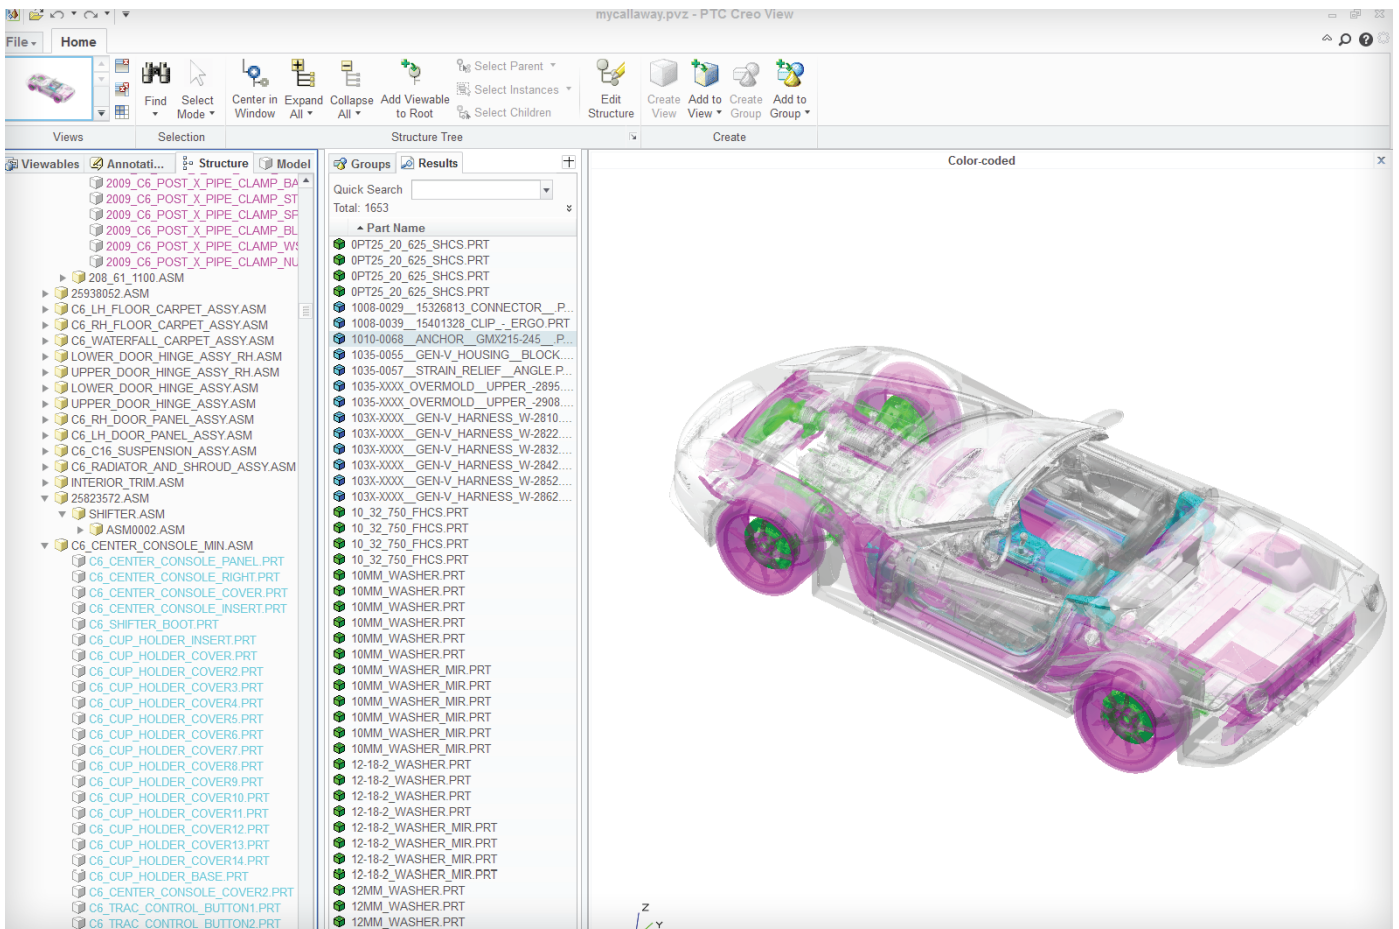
mycallaway.pvz - PTC Creo View

File
Home

Find
Select Mode
Center in Window
Expand All
Collapse All
Add Viewable to Root
Select Parent
Select Instances
Select Children
Edit Structure
Create View
Add to View
Create Group
Add to Group

Views
Selection
Structure Tree
Create

Viewables
Annotati...
Structure
Model

2009_C6_POST_X_PIPE_CLAMP_BA
2009_C6_POST_X_PIPE_CLAMP_ST
2009_C6_POST_X_PIPE_CLAMP_SF
2009_C6_POST_X_PIPE_CLAMP_BL
2009_C6_POST_X_PIPE_CLAMP_WS
2009_C6_POST_X_PIPE_CLAMP_NU
208_61_1100.ASM
25938052.ASM
C6_LH_FLOOR_CARPET_ASSY.ASM
C6_RH_FLOOR_CARPET_ASSY.ASM
C6_WATERFALL_CARPET_ASSY.ASM
LOWER_DOOR_HINGE_ASSY_RH.ASM
UPPER_DOOR_HINGE_ASSY_RH.ASM
LOWER_DOOR_HINGE_ASSY.ASM
UPPER_DOOR_HINGE_ASSY.ASM
C6_RH_DOOR_PANEL_ASSY.ASM
C6_LH_DOOR_PANEL_ASSY.ASM
C6_C16_SUSPENSION_ASSY.ASM
C6_RADIATOR_AND_SHROUD_ASSY.ASM
INTERIOR_TRIM.ASM
25823572.ASM
SHIFTER.ASM
ASM0002.ASM
C6_CENTER_CONSOLE_MIN.ASM
C6_CENTER_CONSOLE_PANEL.PRT
C6_CENTER_CONSOLE_RIGHT.PRT
C6_CENTER_CONSOLE_COVER.PRT
C6_CENTER_CONSOLE_INSERT.PRT
C6_SHIFTER_BOOT.PRT
C6_CUP_HOLDER_INSERT.PRT
C6_CUP_HOLDER_COVER.PRT
C6_CUP_HOLDER_COVER2.PRT
C6_CUP_HOLDER_COVER3.PRT
C6_CUP_HOLDER_COVER4.PRT
C6_CUP_HOLDER_COVER5.PRT
C6_CUP_HOLDER_COVER6.PRT
C6_CUP_HOLDER_COVER7.PRT
C6_CUP_HOLDER_COVER8.PRT
C6_CUP_HOLDER_COVER9.PRT
C6_CUP_HOLDER_COVER10.PRT
C6_CUP_HOLDER_COVER11.PRT
C6_CUP_HOLDER_COVER12.PRT
C6_CUP_HOLDER_COVER13.PRT
C6_CUP_HOLDER_COVER14.PRT
C6_CUP_HOLDER_BASE.PRT
C6_CENTER_CONSOLE_COVER2.PRT
C6_TRAC_CONTROL_BUTTON1.PRT
C6_TRAC_CONTROL_BUTTON2.PRT

Groups
Results
Quick Search
Total: 1653
Part Name
0PT25_20_625_SHCS.PRT
0PT25_20_625_SHCS.PRT
0PT25_20_625_SHCS.PRT
0PT25_20_625_SHCS.PRT
1008-0029__15326813_CONNECTOR__P...
1008-0039__15401328_CLIP_-_ERGO.PRT
1010-0068__ANCHOR__GMX215-245__P...
1035-0055__GEN-V_HOUSING__BLOCK...
1035-0057__STRAIN_RELIEF__ANGLE.P...
1035-XXXX_OVERMOLD__UPPER_-2895...
1035-XXXX_OVERMOLD__UPPER_-2908...
103X-XXXX__GEN-V_HARNESS_W-2810...
103X-XXXX__GEN-V_HARNESS_W-2822...
103X-XXXX__GEN-V_HARNESS_W-2832...
103X-XXXX__GEN-V_HARNESS_W-2842...
103X-XXXX__GEN-V_HARNESS_W-2852...
103X-XXXX__GEN-V_HARNESS_W-2862...
10_32_750_FHCS.PRT
10_32_750_FHCS.PRT
10_32_750_FHCS.PRT
10_32_750_FHCS.PRT
10MM_WASHER.PRT
10MM_WASHER.PRT
10MM_WASHER.PRT
10MM_WASHER.PRT
10MM_WASHER.PRT
10MM_WASHER.PRT
10MM_WASHER_MIR.PRT
10MM_WASHER_MIR.PRT
10MM_WASHER_MIR.PRT
10MM_WASHER_MIR.PRT
10MM_WASHER_MIR.PRT
10MM_WASHER_MIR.PRT
12-18-2_WASHER.PRT
12-18-2_WASHER.PRT
12-18-2_WASHER.PRT
12-18-2_WASHER.PRT
12-18-2_WASHER_MIR.PRT
12-18-2_WASHER_MIR.PRT
12-18-2_WASHER_MIR.PRT
12-18-2_WASHER_MIR.PRT
12MM_WASHER.PRT
12MM_WASHER.PRT
12MM_WASHER.PRT

Color-coded
Z
Y